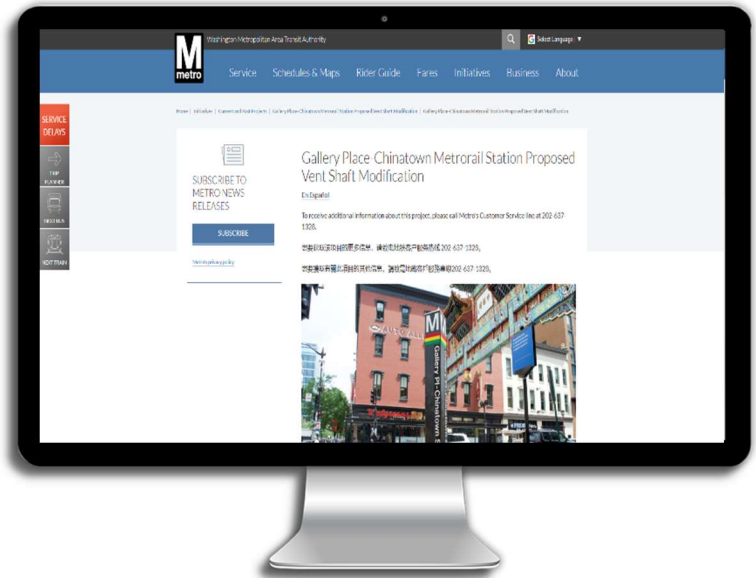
Washington Metropolitan Area Transit Authority

Select Language ▼

M metro

Service Schedules & Maps Rider Guide Fares Initiatives Business About

Home | Initiatives | Current and Past Projects | Gallery Place Chinatown Metrorail Station Proposed Vent Shaft Modification | Gallery Place Chinatown Metrorail Station Proposed Vent Shaft Modification

SERVICE DELAYS

TRIP PLANNER

BUS STOPS

NEXT TRAIN

SUBSCRIBE TO METRO NEWS RELEASES

SUBSCRIBE

Metro's privacy policy

Gallery Place Chinatown Metrorail Station Proposed Vent Shaft Modification

En Español

To receive additional information about this project, please call Metro's Customer Service line at 202-637-1328.

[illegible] 202-637-1328。

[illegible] 202-637-1328。

Gallery Pl - Chinatown

M